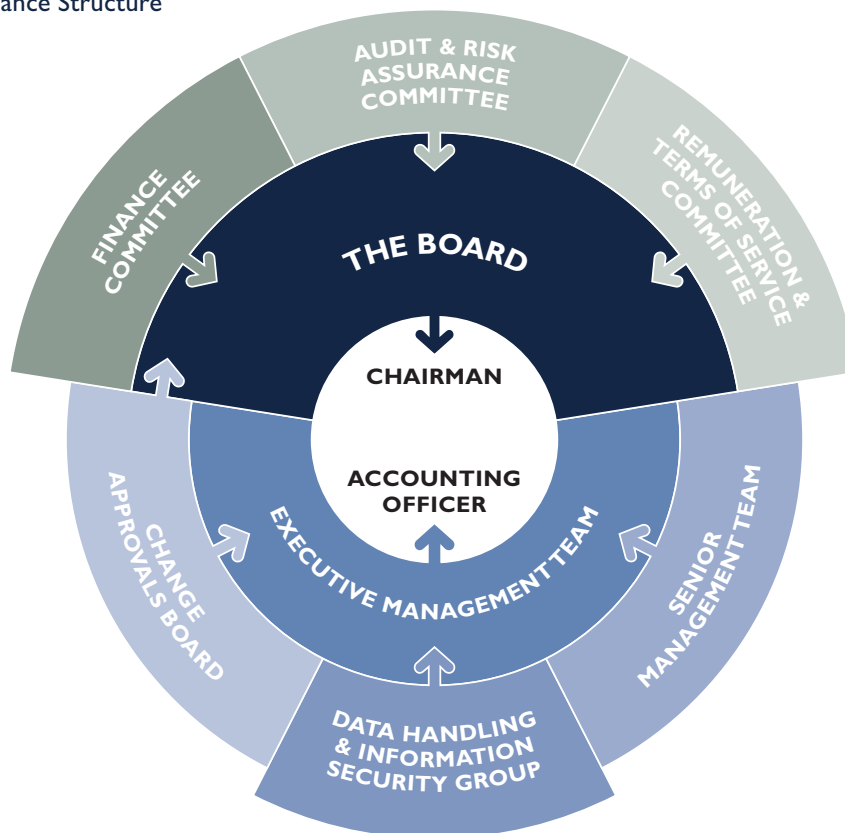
ance Structure

AUDIT & RISK ASSURANCE COMMITTEE

FINANCE COMMITTEE

REMUNERATION & TERMS OF SERVICE COMMITTEE

THE BOARD

CHAIRMAN

ACCOUNTING OFFICER

EXECUTIVE MANAGEMENTTEAM

CHANGE APPROVALS BOARD

SENIOR MANAGEMENT TEAM

DATA HANDLING & INFORMATION SECURITY GROUP